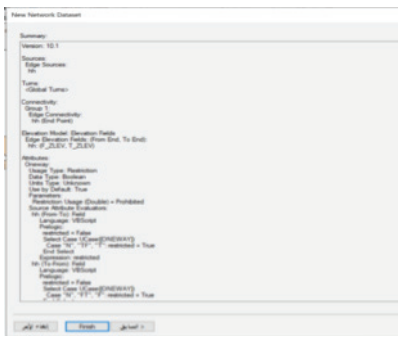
New Network Dataset

Summary:

Version: 10.1

Sources:
Edge Sources:
hh

Turns:
<Global Turns>

Connectivity:
Group 1:
Edge Connectivity:
hh (End Point)

Elevation Model: Elevation Fields
Edge Elevation Fields: (From End, To End):
hh: (F_ZLEV, T_ZLEV)

Attributes:
Oneway:
Usage Type: Restriction
Data Type: Boolean
Units Type: Unknown
Use by Default: True
Parameters:
Restriction Usage (Double) = Prohibited
Source Attribute Evaluators:
hh (From-To): Field
Language: VBScript
Prelogic:
restricted = False
Select Case UCase([ONEWAY])
Case "N", "TF", "T": restricted = True
End Select
Expression: restricted
hh (To-From): Field
Language: VBScript
Prelogic:
restricted = False
Select Case UCase([ONEWAY])
Case "N", "FT", "F": restricted = True
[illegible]

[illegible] | Finish | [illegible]